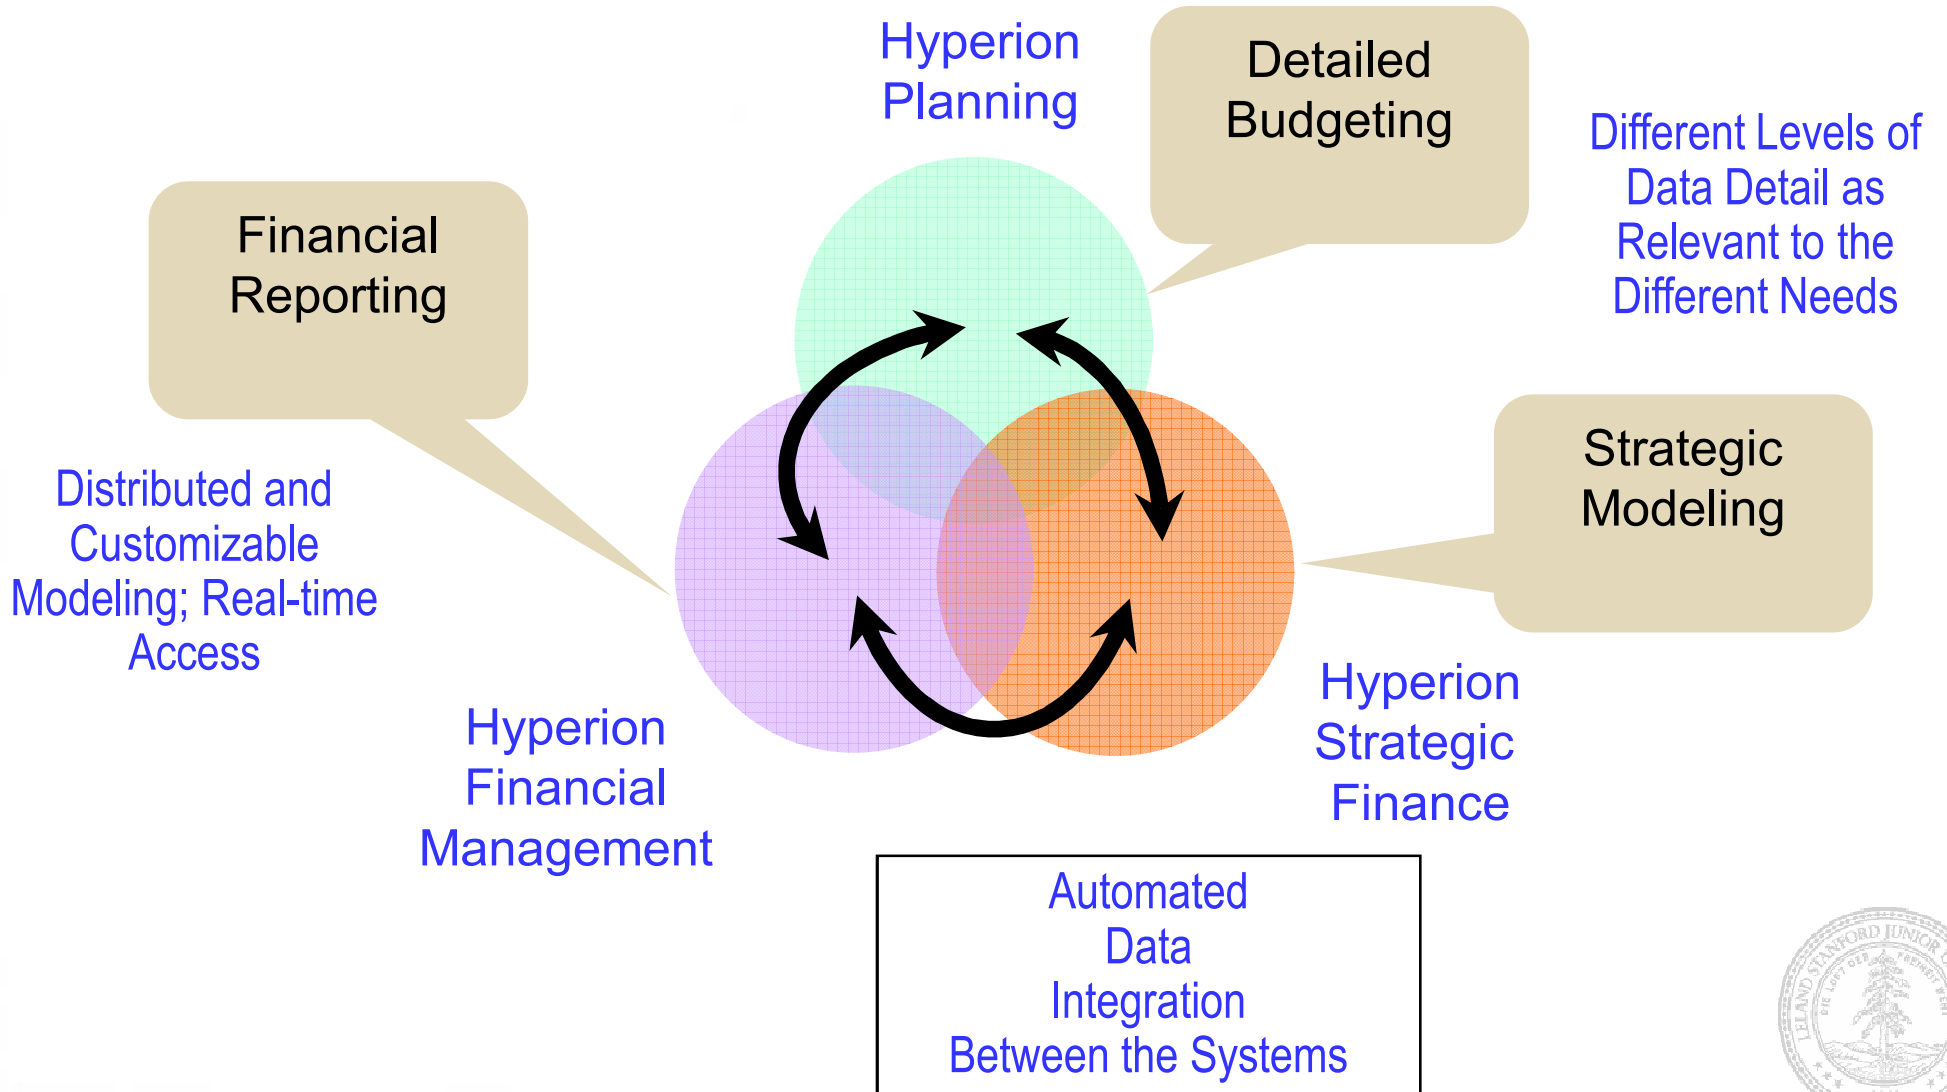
Hyperion Planning

Detailed Budgeting

Different Levels of Data Detail as Relevant to the Different Needs

Financial Reporting

Distributed and Customizable Modeling; Real-time Access

Strategic Modeling

Hyperion Financial Management

Hyperion Strategic Finance

Automated Data Integration Between the Systems

LELAND STANFORD JUNIOR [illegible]